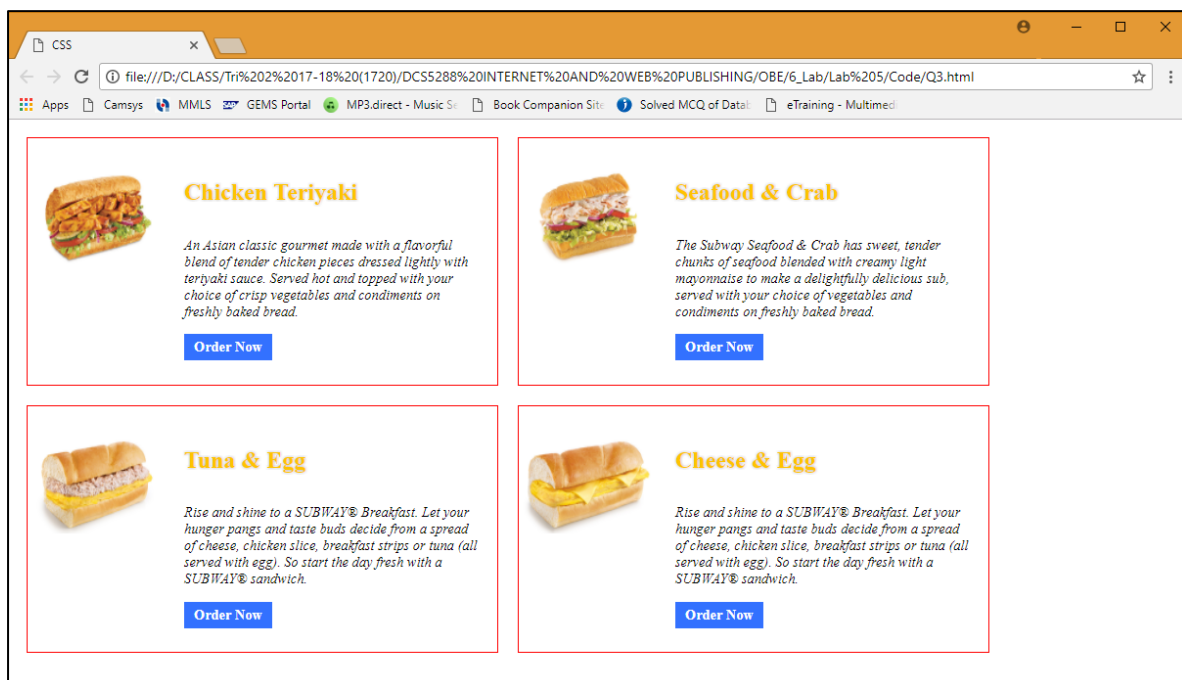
CSS ×

file:///D:/CLASS/Tri%202%2017-18%20(1720)/DCS5288%20INTERNET%20AND%20WEB%20PUBLISHING/OBE/6_Lab/Lab%205/Code/Q3.html

Apps Camsys MMLS GEMS Portal MP3.direct - Music Se Book Companion Site Solved MCQ of Datab eTraining - Multimed

Chicken Teriyaki

An Asian classic gourmet made with a flavorful blend of tender chicken pieces dressed lightly with teriyaki sauce. Served hot and topped with your choice of crisp vegetables and condiments on freshly baked bread.

Order Now

Seafood & Crab

The Subway Seafood & Crab has sweet, tender chunks of seafood blended with creamy light mayonnaise to make a delightfully delicious sub, served with your choice of vegetables and condiments on freshly baked bread.

Order Now

Tuna & Egg

Rise and shine to a SUBWAY® Breakfast. Let your hunger pangs and taste buds decide from a spread of cheese, chicken slice, breakfast strips or tuna (all served with egg). So start the day fresh with a SUBWAY® sandwich.

Order Now

Cheese & Egg

Rise and shine to a SUBWAY® Breakfast. Let your hunger pangs and taste buds decide from a spread of cheese, chicken slice, breakfast strips or tuna (all served with egg). So start the day fresh with a SUBWAY® sandwich.

Order Now